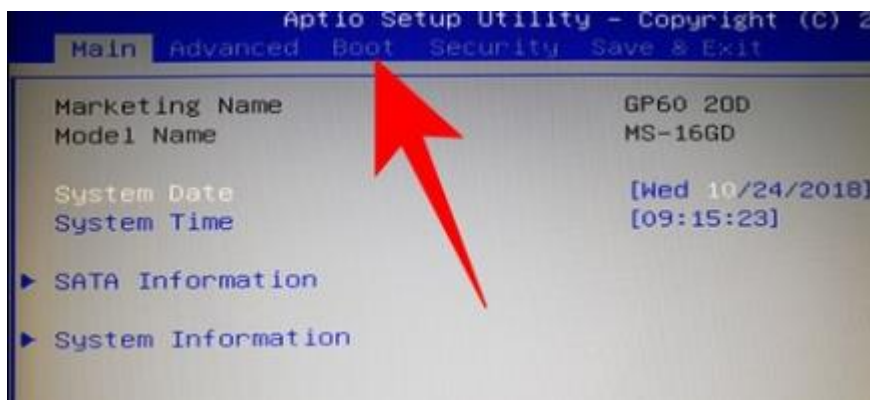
Aptio Setup Utility – Copyright (C) 2

Main Advanced Boot Security Save & Exit

Marketing Name GP60 2OD
Model Name MS-16GD

System Date [Wed 10/24/2018]
System Time [09:15:23]

▶ SATA Information

▶ System Information